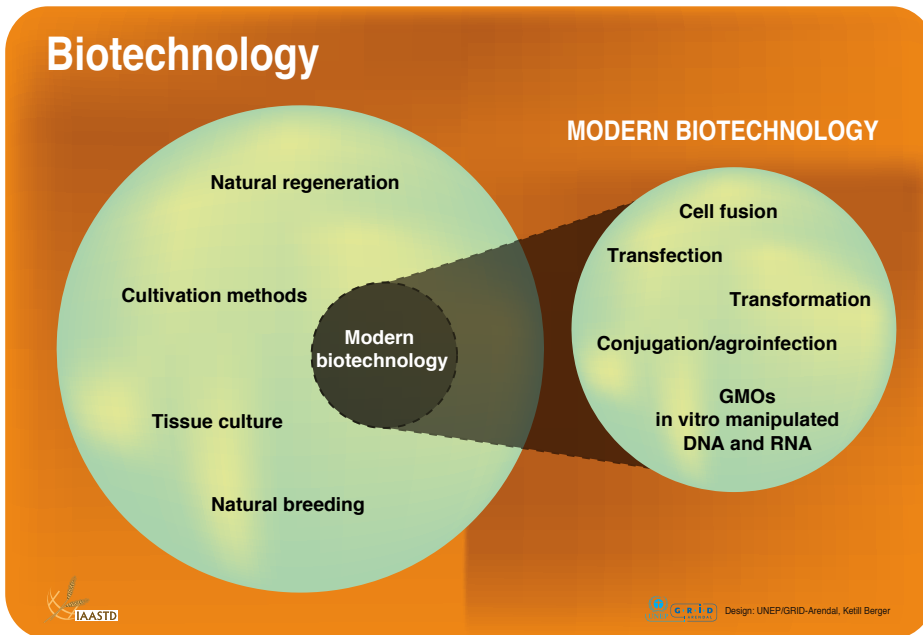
Biotechnology

MODERN BIOTECHNOLOGY

Natural regeneration

Cultivation methods

Modern biotechnology

Tissue culture

Natural breeding

Cell fusion

Transfection

Transformation

Conjugation/agroinfection

GMOs
in vitro manipulated
DNA and RNA

IAASTD

GRID ARENDAL

Design: UNEP/GRID-Arendal, Ketill Berger